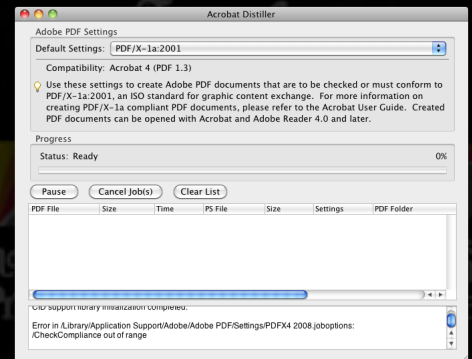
Acrobat Distiller

Adobe PDF Settings

Default Settings: PDF/X-1a:2001

Compatibility: Acrobat 4 (PDF 1.3)

Use these settings to create Adobe PDF documents that are to be checked or must conform to PDF/X-1a:2001, an ISO standard for graphic content exchange. For more information on creating PDF/X-1a compliant PDF documents, please refer to the Acrobat User Guide. Created PDF documents can be opened with Acrobat and Adobe Reader 4.0 and later.

Progress

Status: Ready

0%

Pause Cancel Job(s) Clear List

| PDF File | Size | Time | PS File | Size | Settings | PDF Folder |
|---|---|---|---|---|---|---|

CID support library initialization completed.

Error in /Library/Application Support/Adobe/Adobe PDF/Settings/PDFX4 2008.joboptions: /CheckCompliance out of range